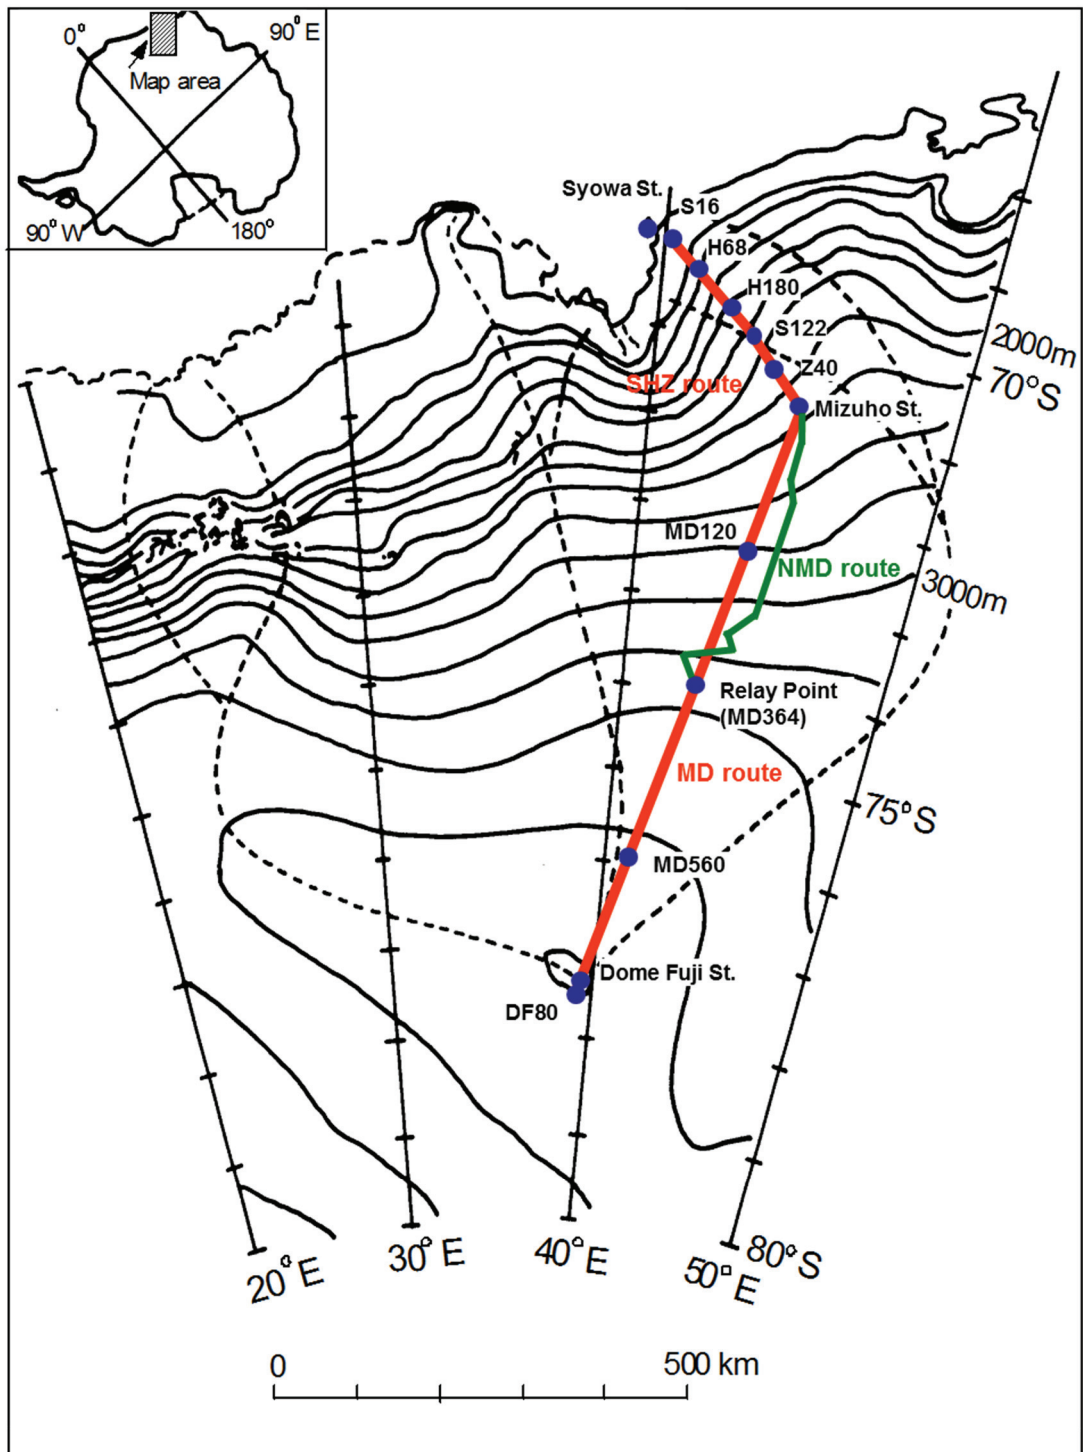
0°
90° E
Map area
90° W
180°

Syowa St.
S16
H68
H180
S122
Z40
SHZ route
Mizuho St.
2000m
70°S
MD120
NMD route
3000m
Relay Point (MD364)
MD route
75°S
MD560
Dome Fuji St.
DF80
20° E
30° E
40° E
50° E
80° S

0
500 km